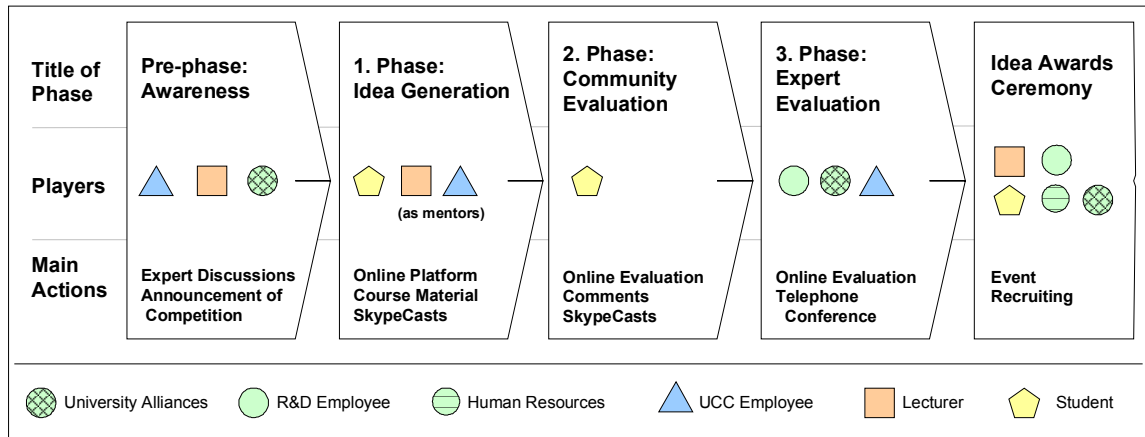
Title of Phase

Players

Main Actions

Pre-phase: Awareness

Expert Discussions
Announcement of Competition

1. Phase: Idea Generation

(as mentors)

Online Platform
Course Material
SkypeCasts

2. Phase: Community Evaluation

Online Evaluation
Comments
SkypeCasts

3. Phase: Expert Evaluation

Online Evaluation
Telephone Conference

Idea Awards Ceremony

Event
Recruiting

University Alliances R&D Employee Human Resources UCC Employee Lecturer Student